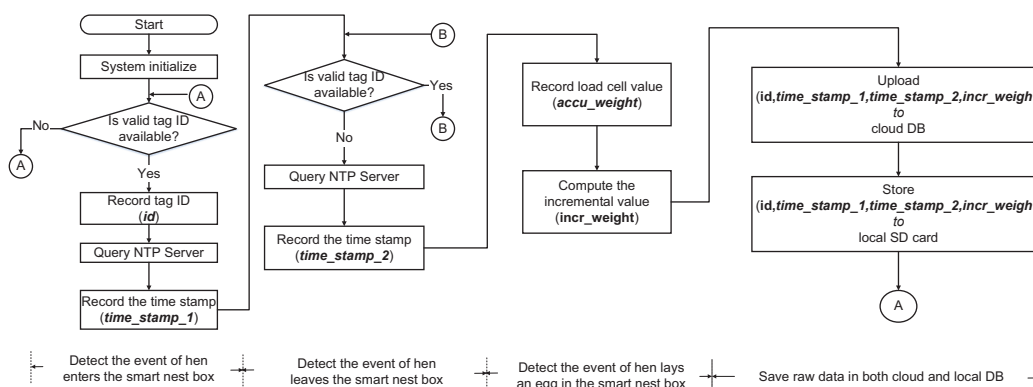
Start

System initialize

A

Is valid tag ID available?

No

A

Yes

Record tag ID (*id*)

Query NTP Server

Record the time stamp (*time_stamp_1*)

B

Is valid tag ID available?

Yes

B

No

Query NTP Server

Record the time stamp (*time_stamp_2*)

Record load cell value (*accu_weight*)

Compute the incremental value (**incr_weight**)

Upload (**id**,*time_stamp_1*,*time_stamp_2*,*incr_weigh* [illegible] *to* cloud DB

Store (**id**,*time_stamp_1*,*time_stamp_2*,*incr_weigh* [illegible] *to* local SD card

A

Detect the event of hen enters the smart nest box

Detect the event of hen leaves the smart nest box

Detect the event of hen lays an egg in the smart nest box

Save raw data in both cloud and local DB